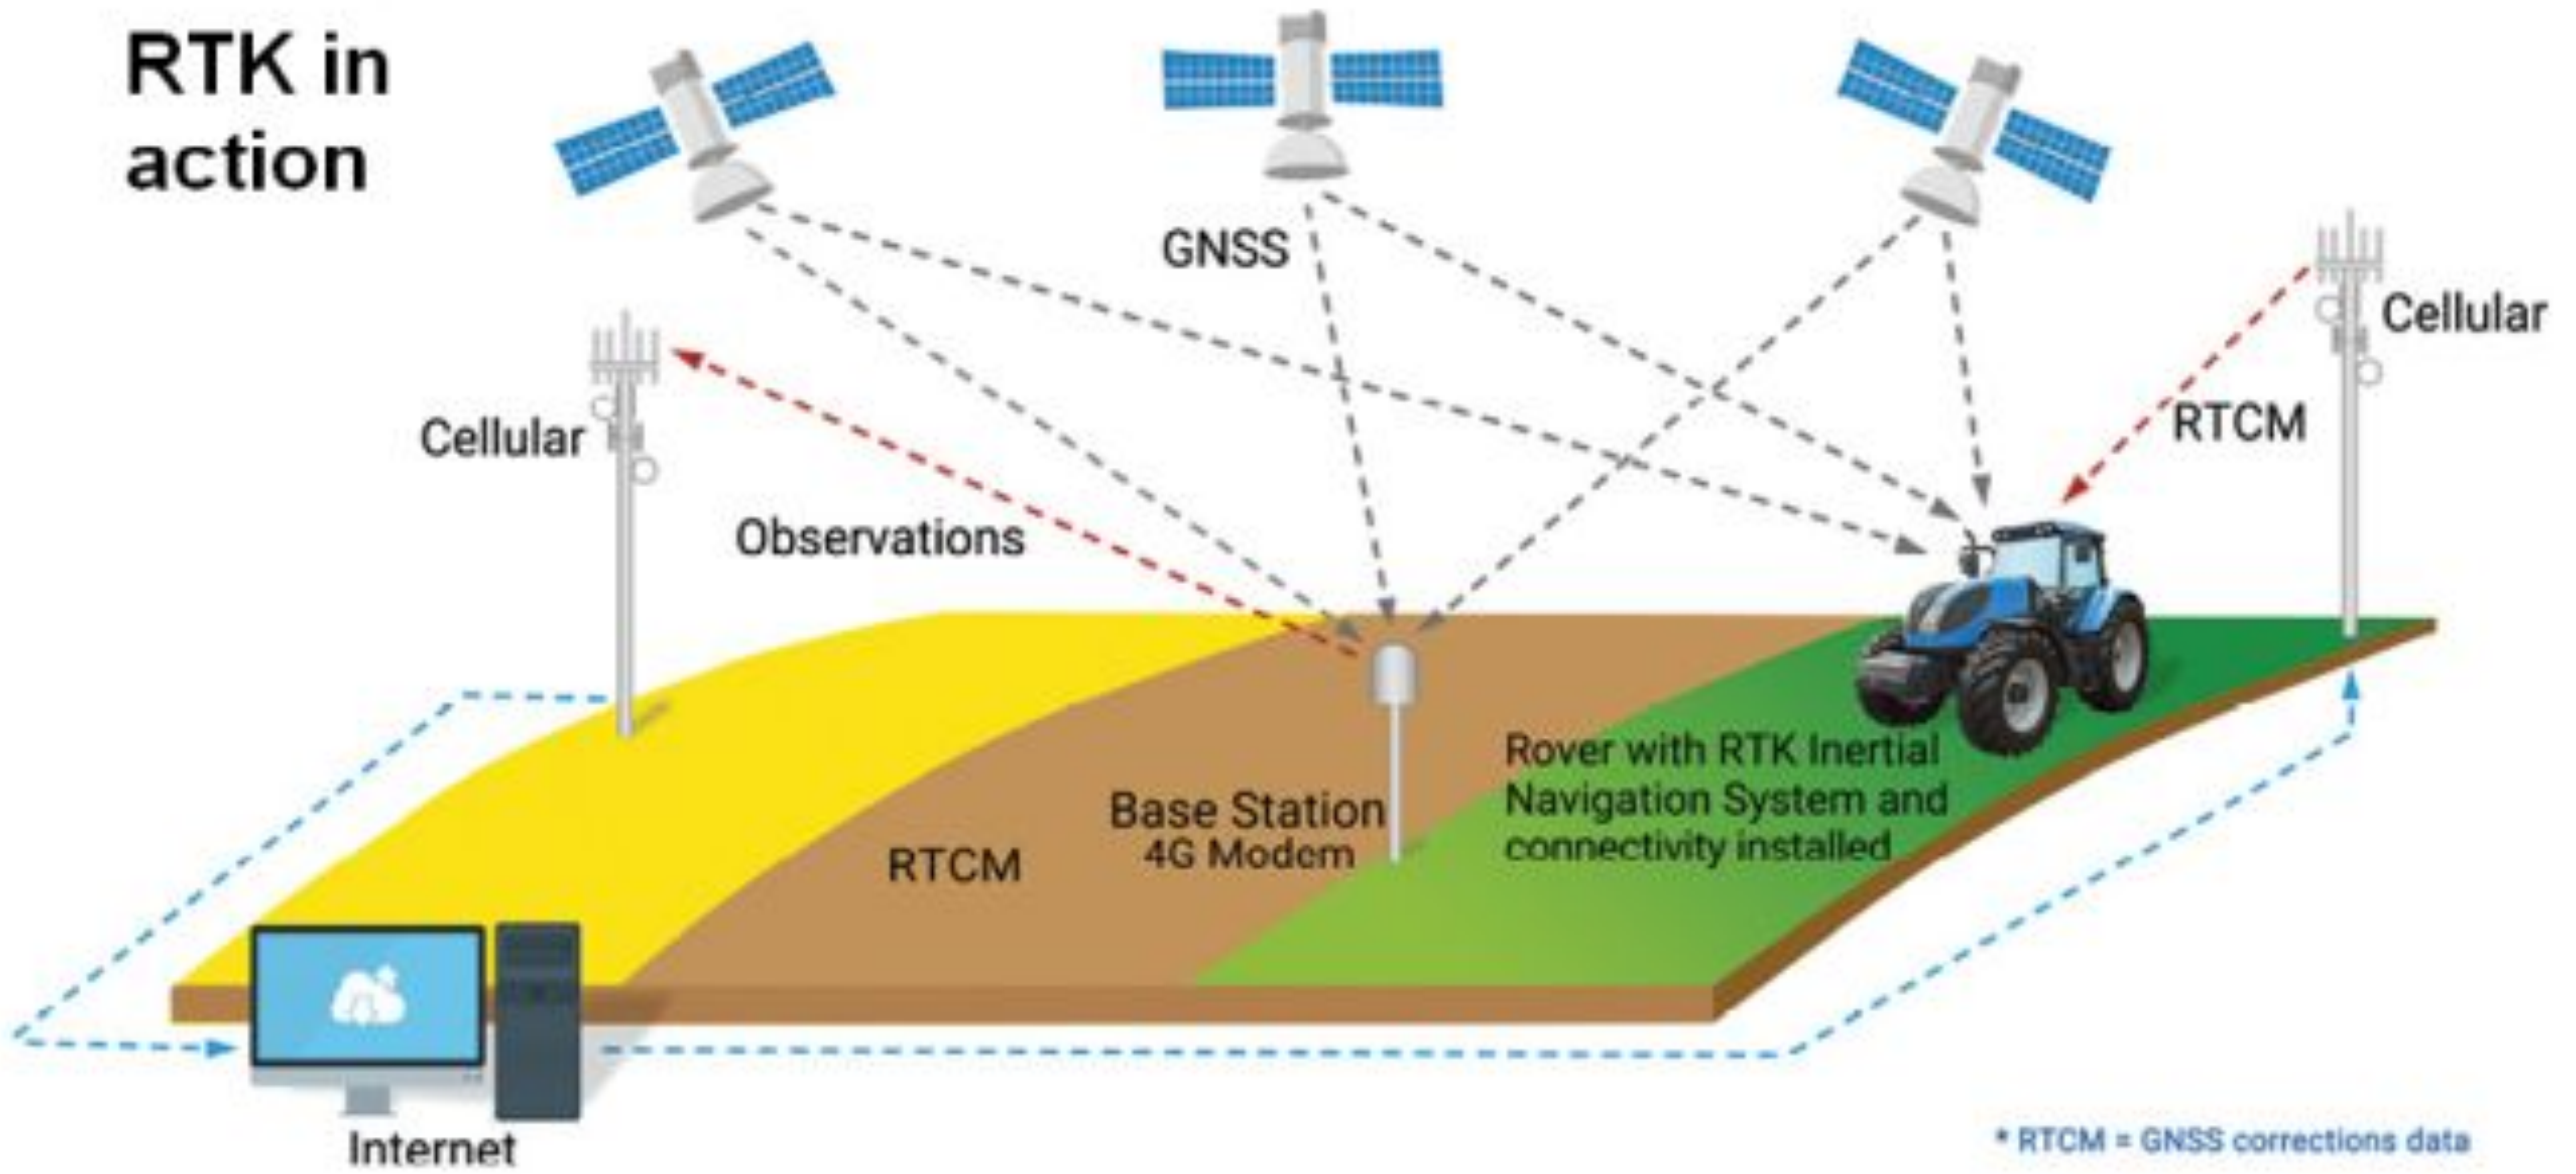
RTK in action

GNSS

Cellular

Cellular

RTCM

Observations

Base Station
4G Modem

RTCM

Rover with RTK Inertial Navigation System and connectivity installed

Internet

* RTCM = GNSS corrections data